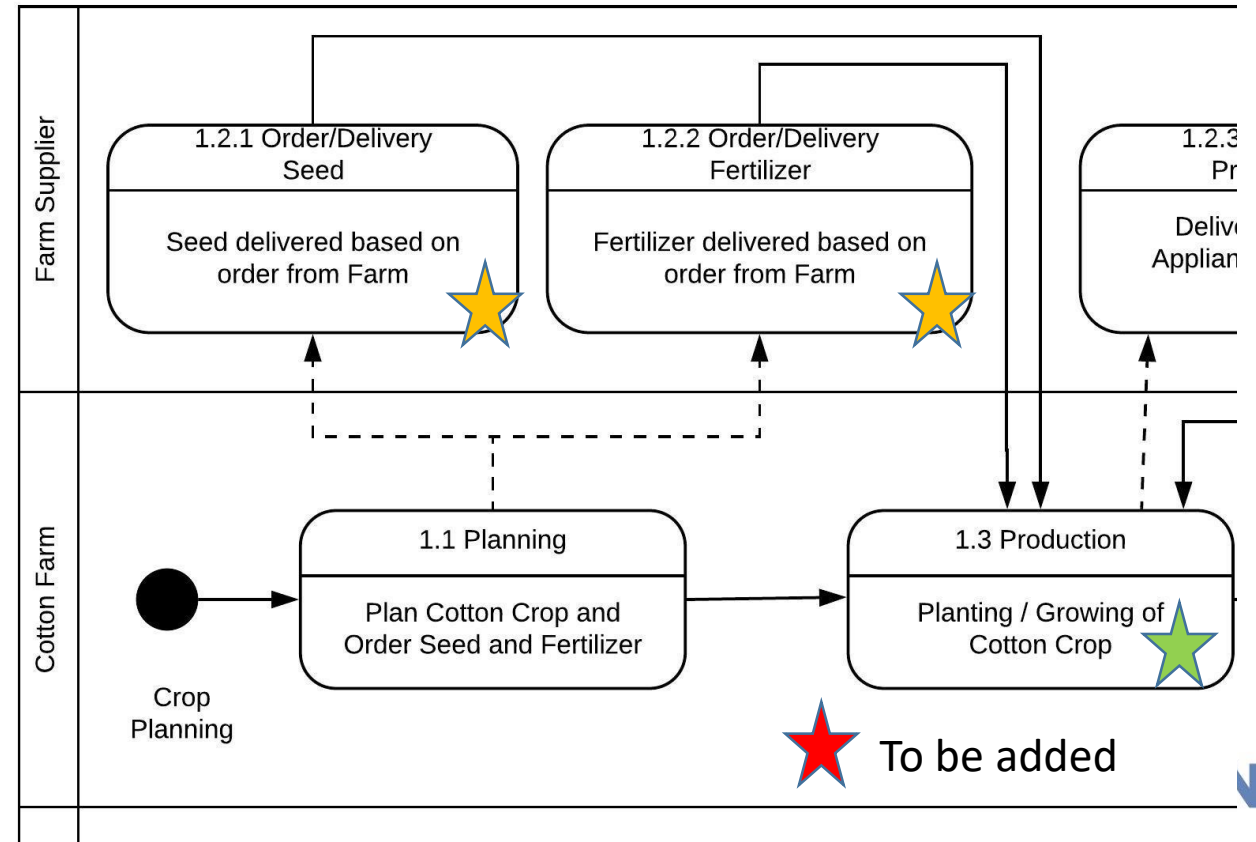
Farm Supplier

1.2.1 Order/Delivery Seed

Seed delivered based on order from Farm

1.2.2 Order/Delivery Fertilizer

Fertilizer delivered based on order from Farm

1.2.3 Pr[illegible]

Delive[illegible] Applian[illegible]

Cotton Farm

1.1 Planning

Plan Cotton Crop and Order Seed and Fertilizer

1.3 Production

Planting / Growing of Cotton Crop

Crop Planning

To be added